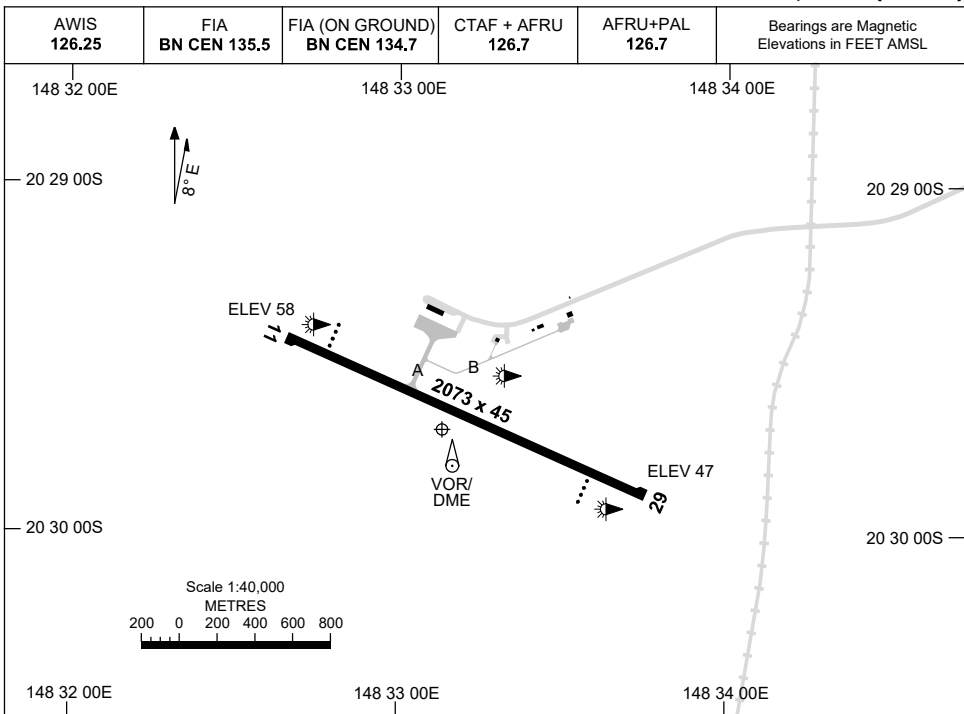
| AWIS **126.25** | FIA **BN CEN 135.5** | FIA (ON GROUND) **BN CEN 134.7** | CTAF + AFRU **126.7** | AFRU+PAL **126.7** | Bearings are Magnetic Elevations in FEET AMSL |
|---|---|---|---|---|---|

148 32 00E

148 33 00E

148 34 00E

20 29 00S

8° E

20 29 00S

ELEV 58

11

A

B

2073 x 45

VOR/ DME

ELEV 47

29

20 30 00S

20 30 00S

Scale 1:40,000
METRES
200 0 200 400 600 800

148 32 00E

148 33 00E

148 34 00E